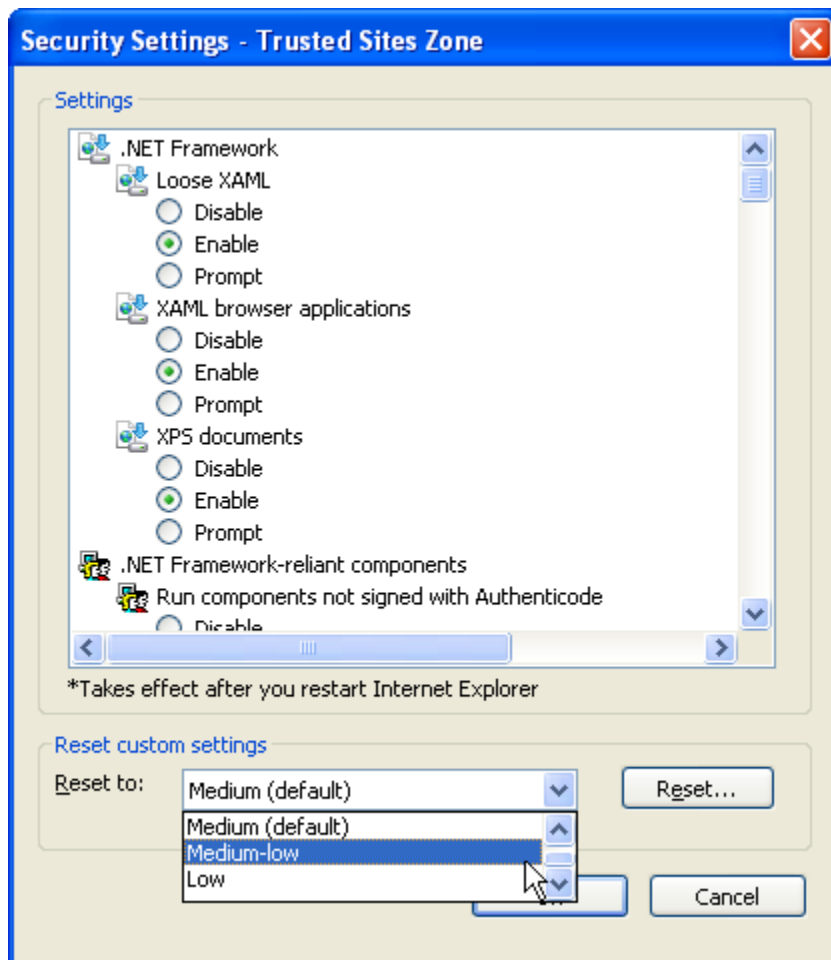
Security Settings - Trusted Sites Zone

Settings

.NET Framework
Loose XAML
Disable
Enable
Prompt
XAML browser applications
Disable
Enable
Prompt
XPS documents
Disable
Enable
Prompt
.NET Framework-reliant components
Run components not signed with Authenticode
Disable

*Takes effect after you restart Internet Explorer

Reset custom settings
Reset to:
Medium (default)
Reset...
Medium (default)
Medium-low
Low
Cancel